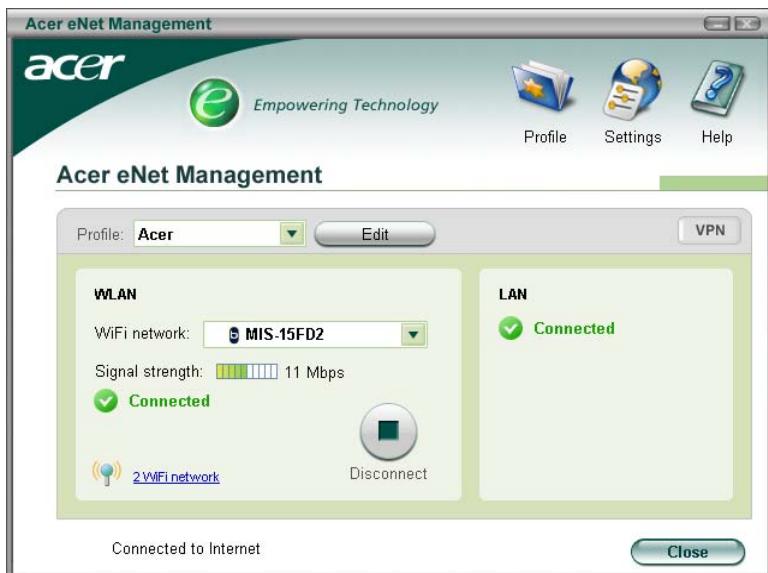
Acer eNet Management

acer

Empowering Technology

Profile Settings Help

Acer eNet Management

Profile: Acer Edit VPN

WLAN

WiFi network: MIS-15FD2

Signal strength: 11 Mbps

Connected

2 WiFi network

Disconnect

LAN

Connected

Connected to Internet

Close